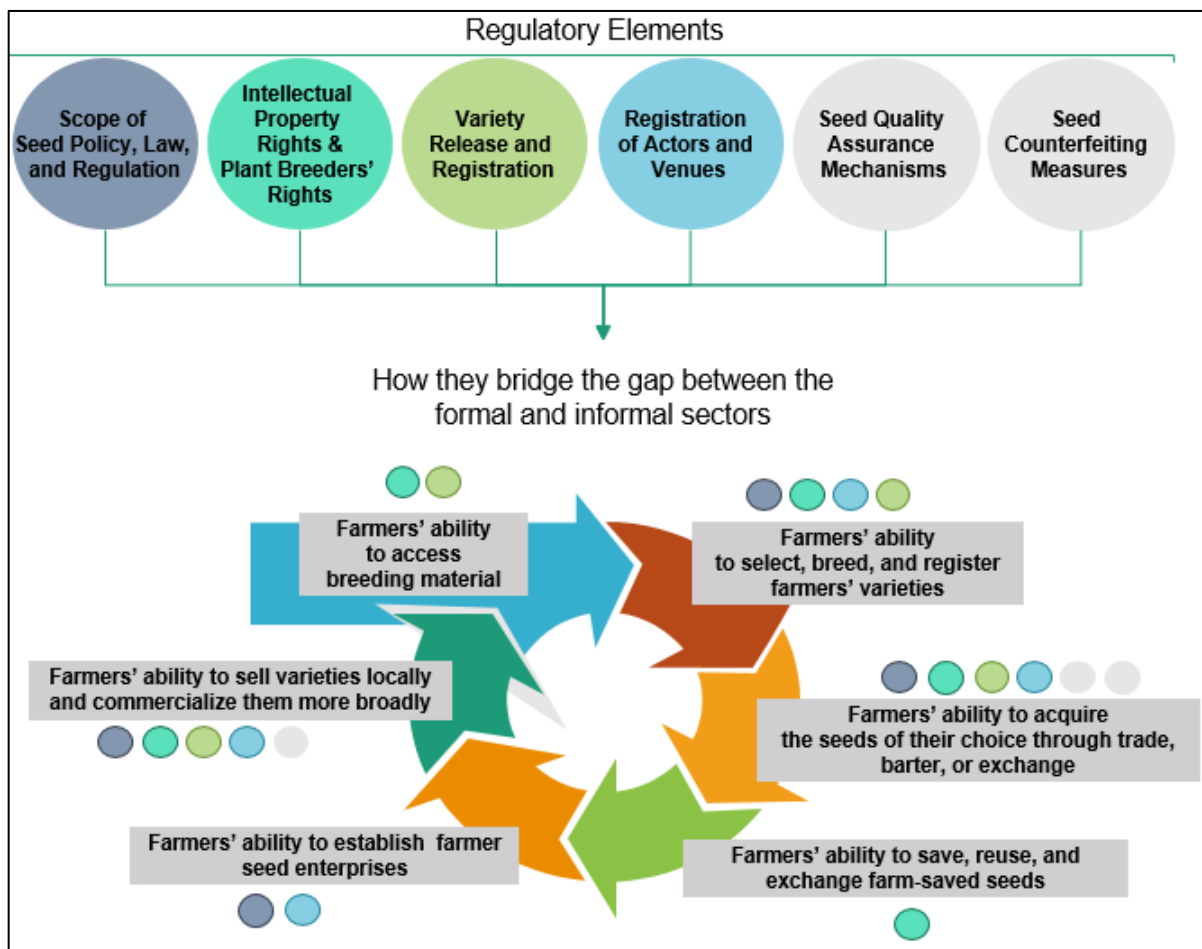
Regulatory Elements

Scope of Seed Policy, Law, and Regulation

Intellectual Property Rights & Plant Breeders' Rights

Variety Release and Registration

Registration of Actors and Venues

Seed Quality Assurance Mechanisms

Seed Counterfeiting Measures

How they bridge the gap between the formal and informal sectors

Farmers' ability to access breeding material

Farmers' ability to select, breed, and register farmers' varieties

Farmers' ability to acquire the seeds of their choice through trade, barter, or exchange

Farmers' ability to save, reuse, and exchange farm-saved seeds

Farmers' ability to establish farmer seed enterprises

Farmers' ability to sell varieties locally and commercialize them more broadly